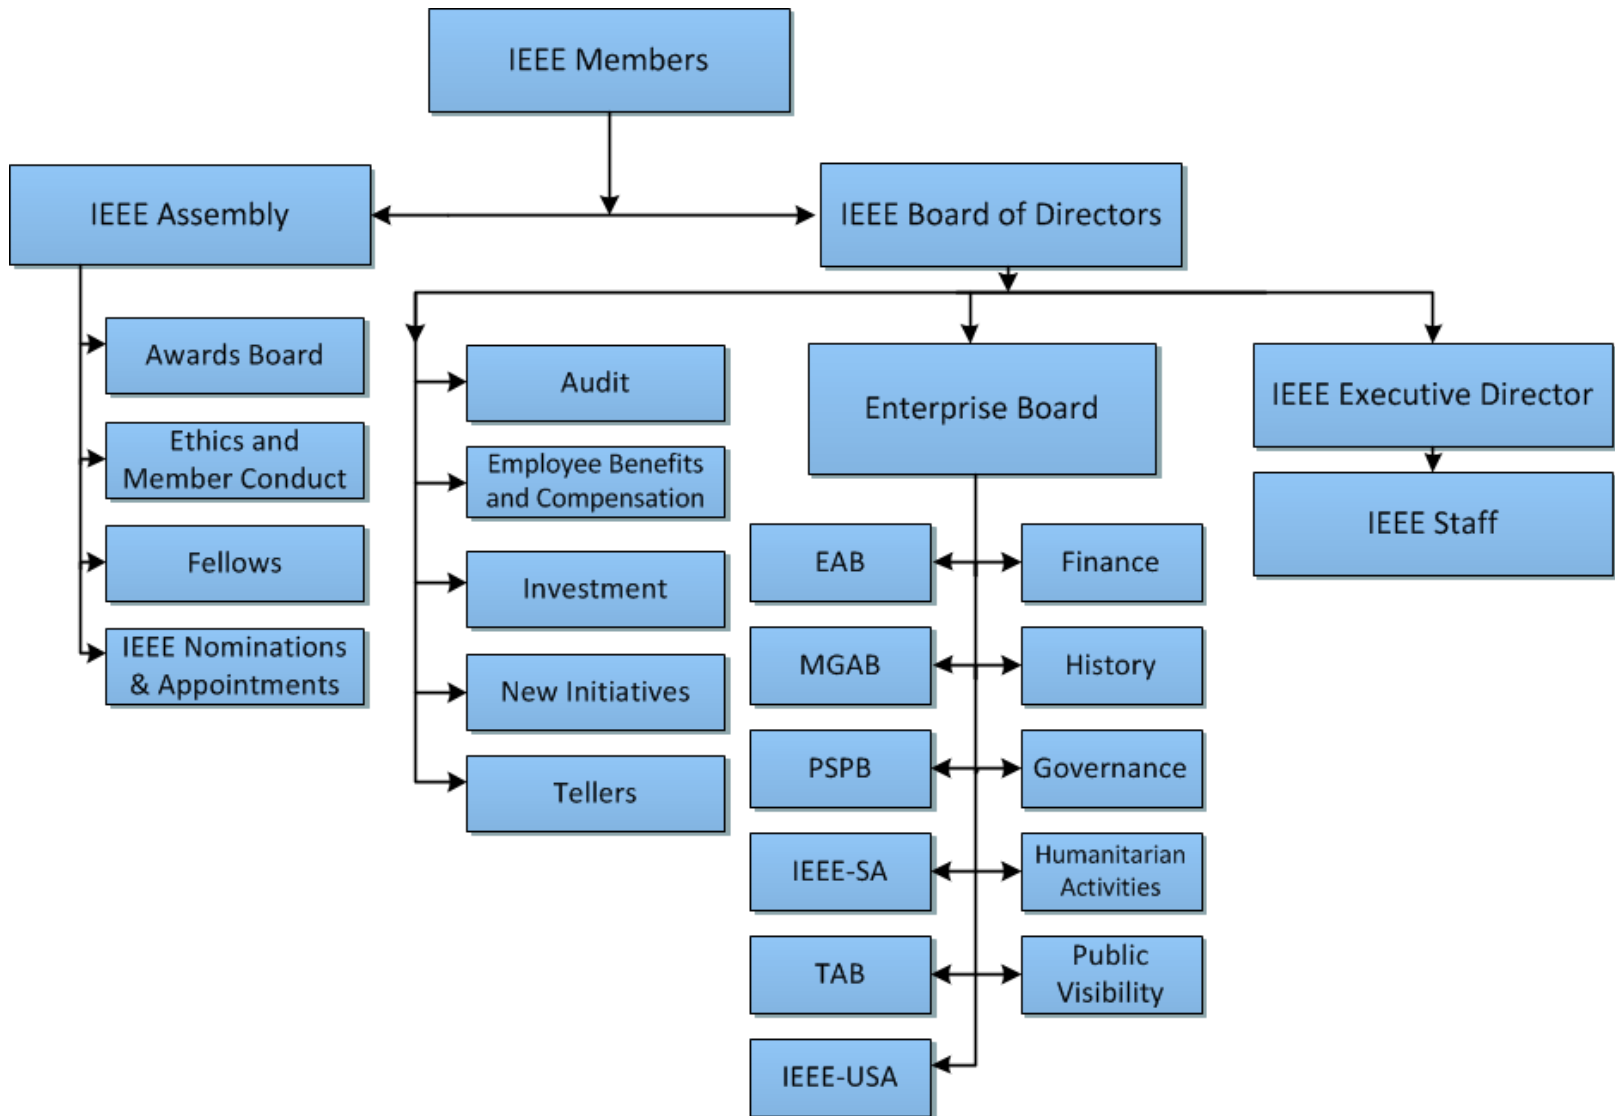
IEEE Members

IEEE Assembly

IEEE Board of Directors

Awards Board

Ethics and Member Conduct

Fellows

IEEE Nominations & Appointments

Audit

Employee Benefits and Compensation

Investment

New Initiatives

Tellers

Enterprise Board

EAB

Finance

MGAB

History

PSPB

Governance

IEEE-SA

Humanitarian Activities

TAB

Public Visibility

IEEE-USA

IEEE Executive Director

IEEE Staff